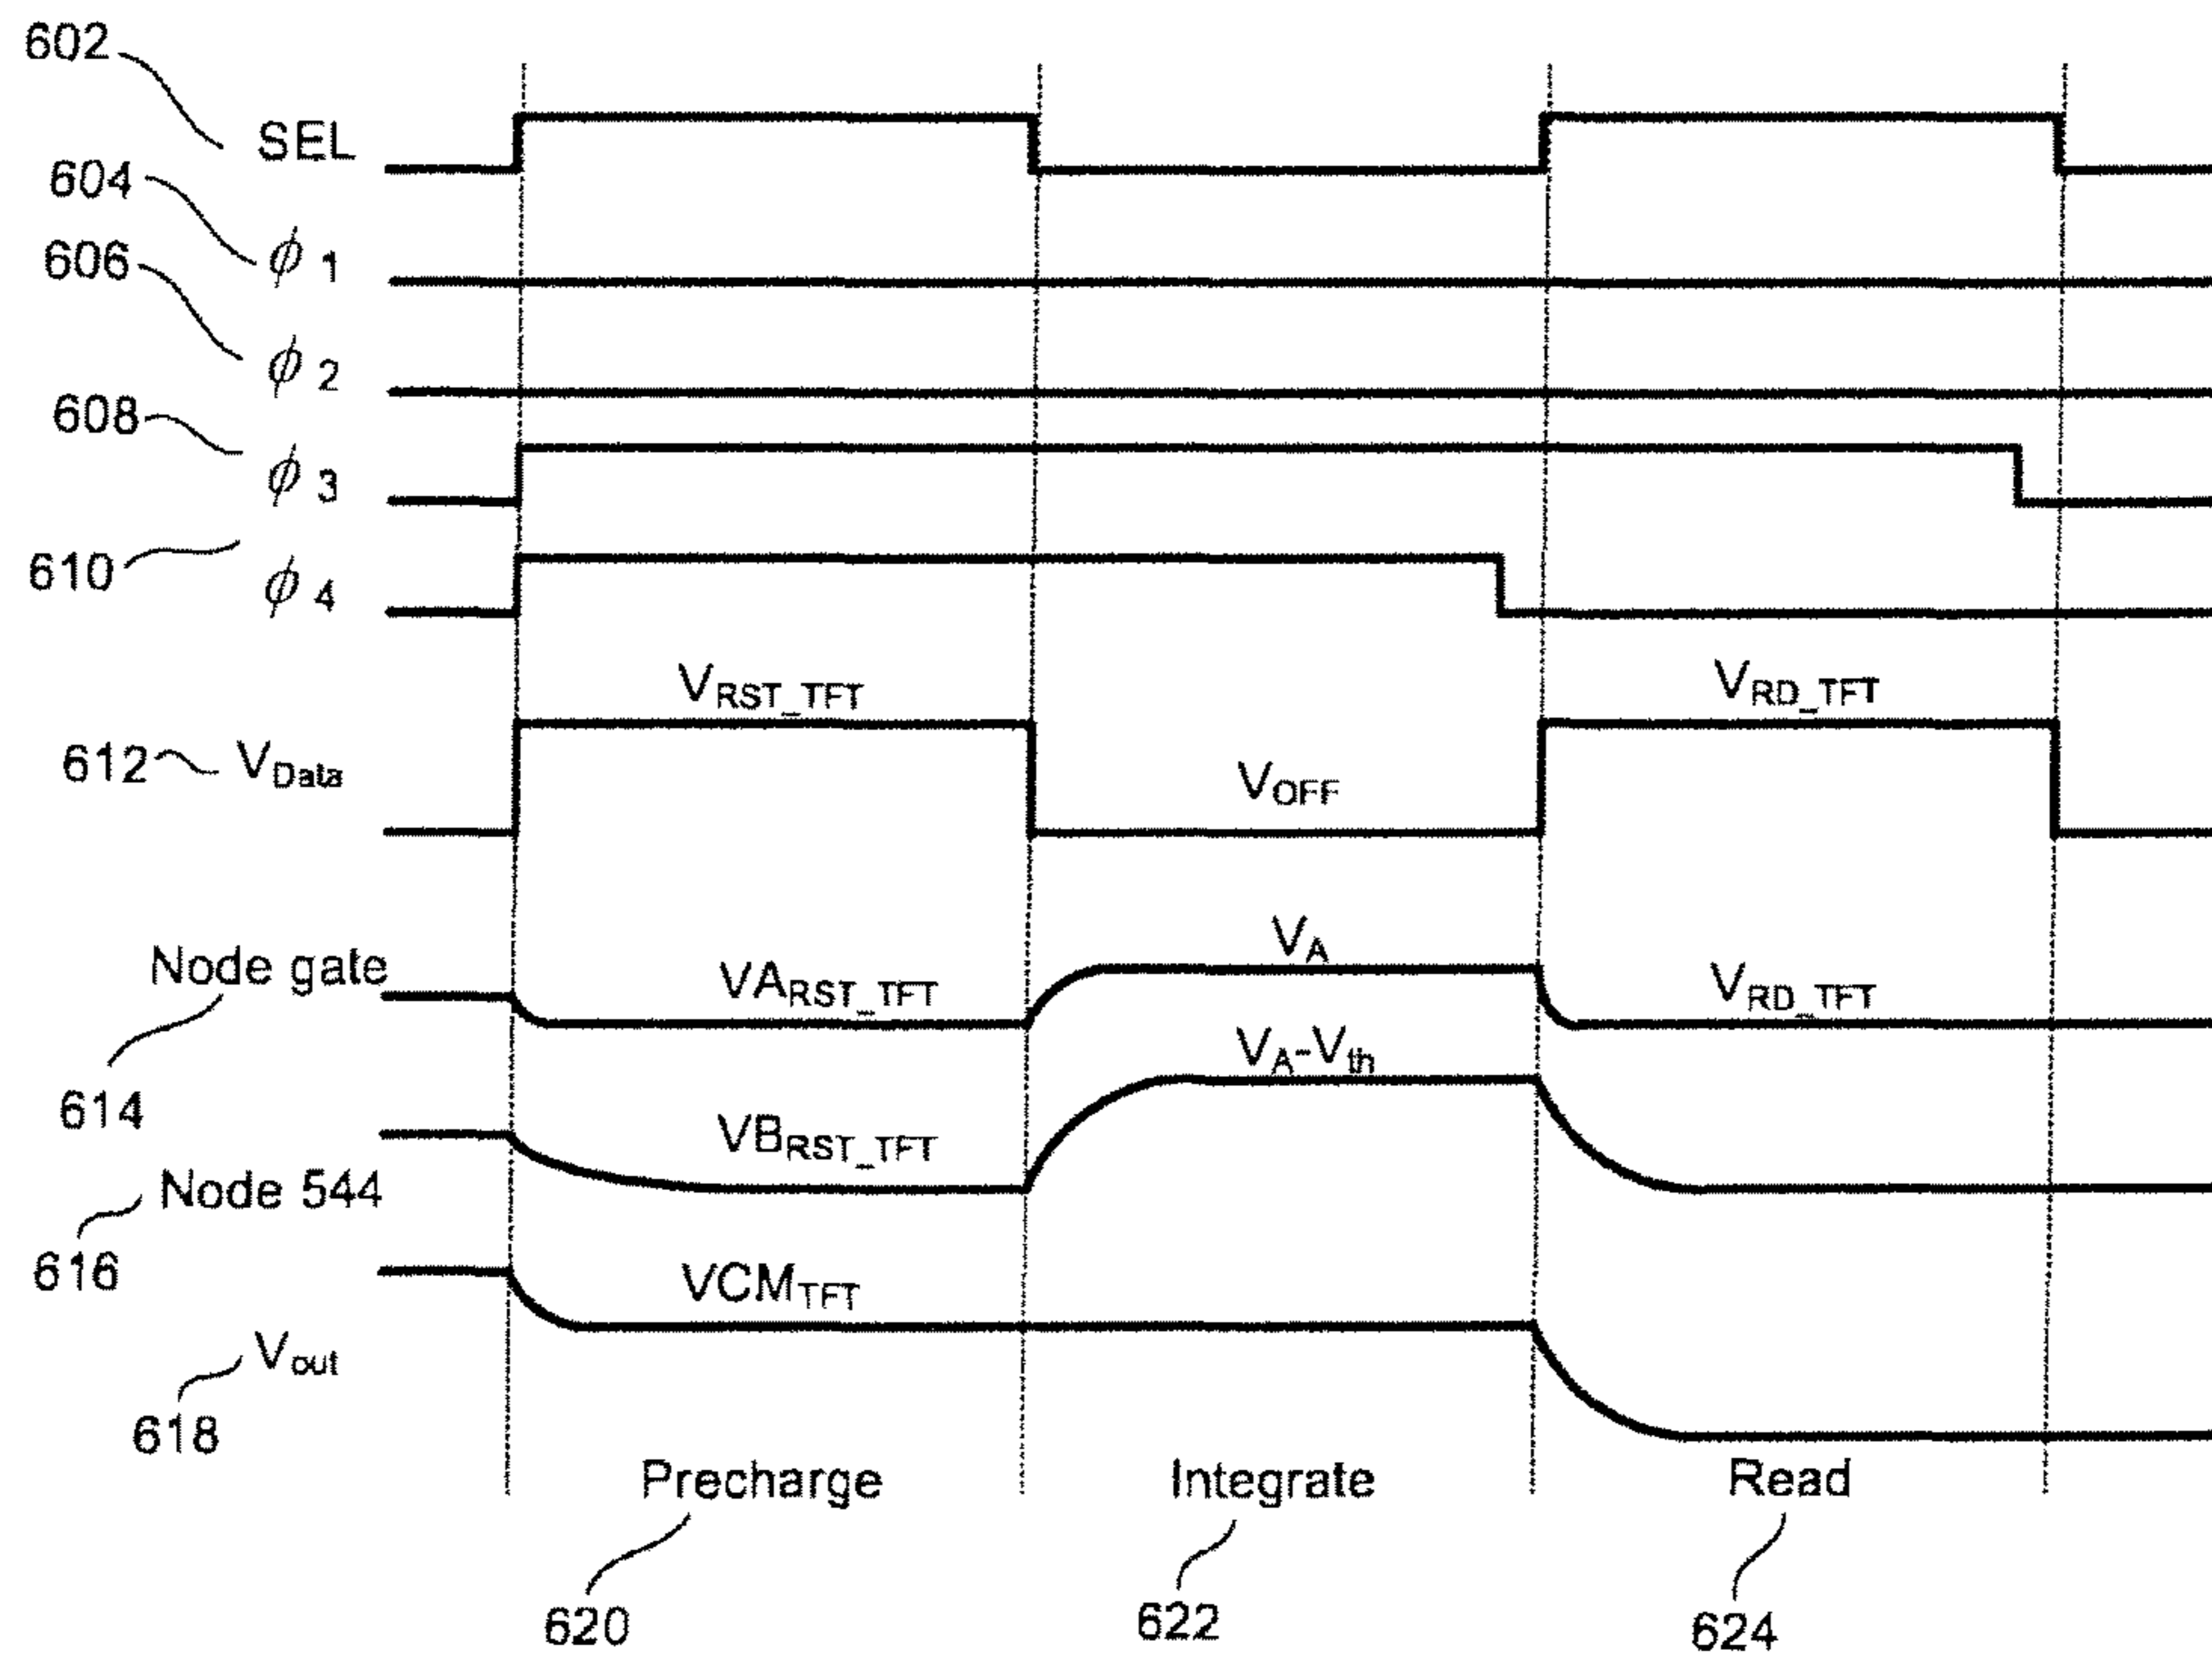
602
SEL
604
$\phi_1$
606
$\phi_2$
608
$\phi_3$
610
$\phi_4$
$V_{RST\_TFT}$
$V_{RD\_TFT}$
612
$V_{Data}$
$V_{OFF}$
$V_A$
Node gate
$VA_{RST\_TFT}$
$V_{RD\_TFT}$
614
$V_A$-$V_{th}$
$VB_{RST\_TFT}$
Node 544
616
$VCM_{TFT}$
$V_{out}$
618
Precharge
Integrate
Read
620
622
624